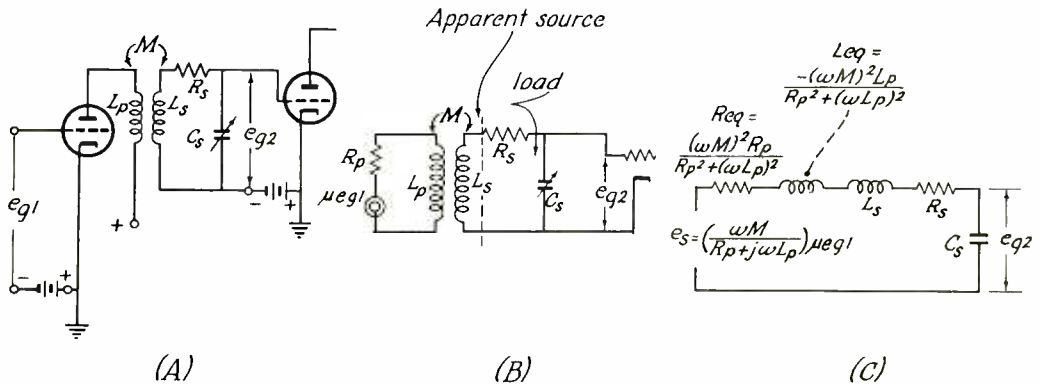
$M$ $L_p$ $L_s$ $R_s$ $C_s$ $e_{g2}$ $e_{g1}$ + − + − +

Apparent source

load

$M$ $R_p$ $\mu e_{g1}$ $L_p$ $L_s$ $R_s$ $C_s$ $e_{g2}$

$L_{eq} = \frac{-(\omega M)^2 L_p}{R_p^2 + (\omega L_p)^2}$

$R_{eq} = \frac{(\omega M)^2 R_p}{R_p^2 + (\omega L_p)^2}$

$L_s$ $R_s$

$e_s = \left(\frac{\omega M}{R_p + j\omega L_p}\right)\mu e_{g1}$

$C_s$ $e_{g2}$

(A)

(B)

(C)